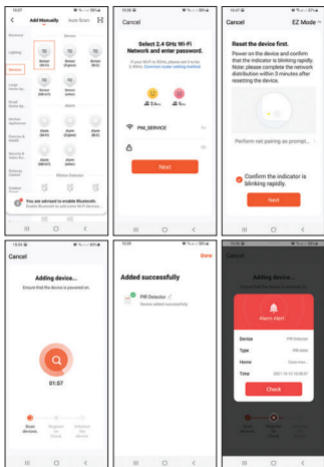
Add Manually
Auto Scan

Electrical
Lighting
Sensors
Large Home Ap...
Small Home Ap...
Kitchen Appliances
Exercise & Health
Security & Video Su...
Gateway Control
Outdoor Travel

Sensor
Sensor (Wi-Fi)
Sensor (Zigbee)
Sensor (BLE)
Sensor (Wi-Fi)
Sensor (Zigbee)

Alarm
Alarm (Wi-Fi)
Alarm (Zigbee)
Alarm (BLE)

Motion Detector

You are advised to enable Bluetooth.

Cancel

Select 2.4 GHz Wi-Fi Network and enter password.

If your Wi-Fi is 5GHz, please set it to be 2.4GHz. Common router setting method

PIR_SERVICE

Next

Cancel
EZ Mode

Reset the device first.

Power on the device and confirm that the indicator is blinking rapidly. Note: please complete the network distribution within 3 minutes after resetting the device.

Perform net pairing as prompt

Confirm the indicator is blinking rapidly.

Next

Cancel

Adding device...

Ensure that the device is powered on.

01:57

Scan devices.
Register on Cloud.
Initialize the device.

Done

Added successfully

PIR Detector
Device added successfully

Alarm alert

Device
PIR detector
Type
PIR detect
Home
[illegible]
Time
2021-10-12 10:28:37

Check